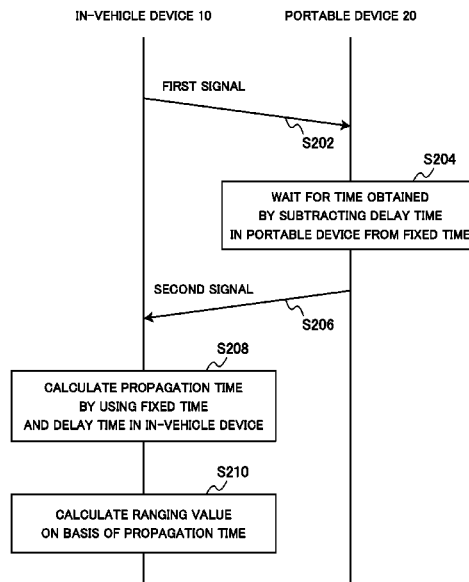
IN-VEHICLE DEVICE 10

PORTABLE DEVICE 20

FIRST SIGNAL

S202

S204

WAIT FOR TIME OBTAINED BY SUBTRACTING DELAY TIME IN PORTABLE DEVICE FROM FIXED TIME

SECOND SIGNAL

S206

S208

CALCULATE PROPAGATION TIME BY USING FIXED TIME AND DELAY TIME IN IN-VEHICLE DEVICE

S210

CALCULATE RANGING VALUE ON BASIS OF PROPAGATION TIME